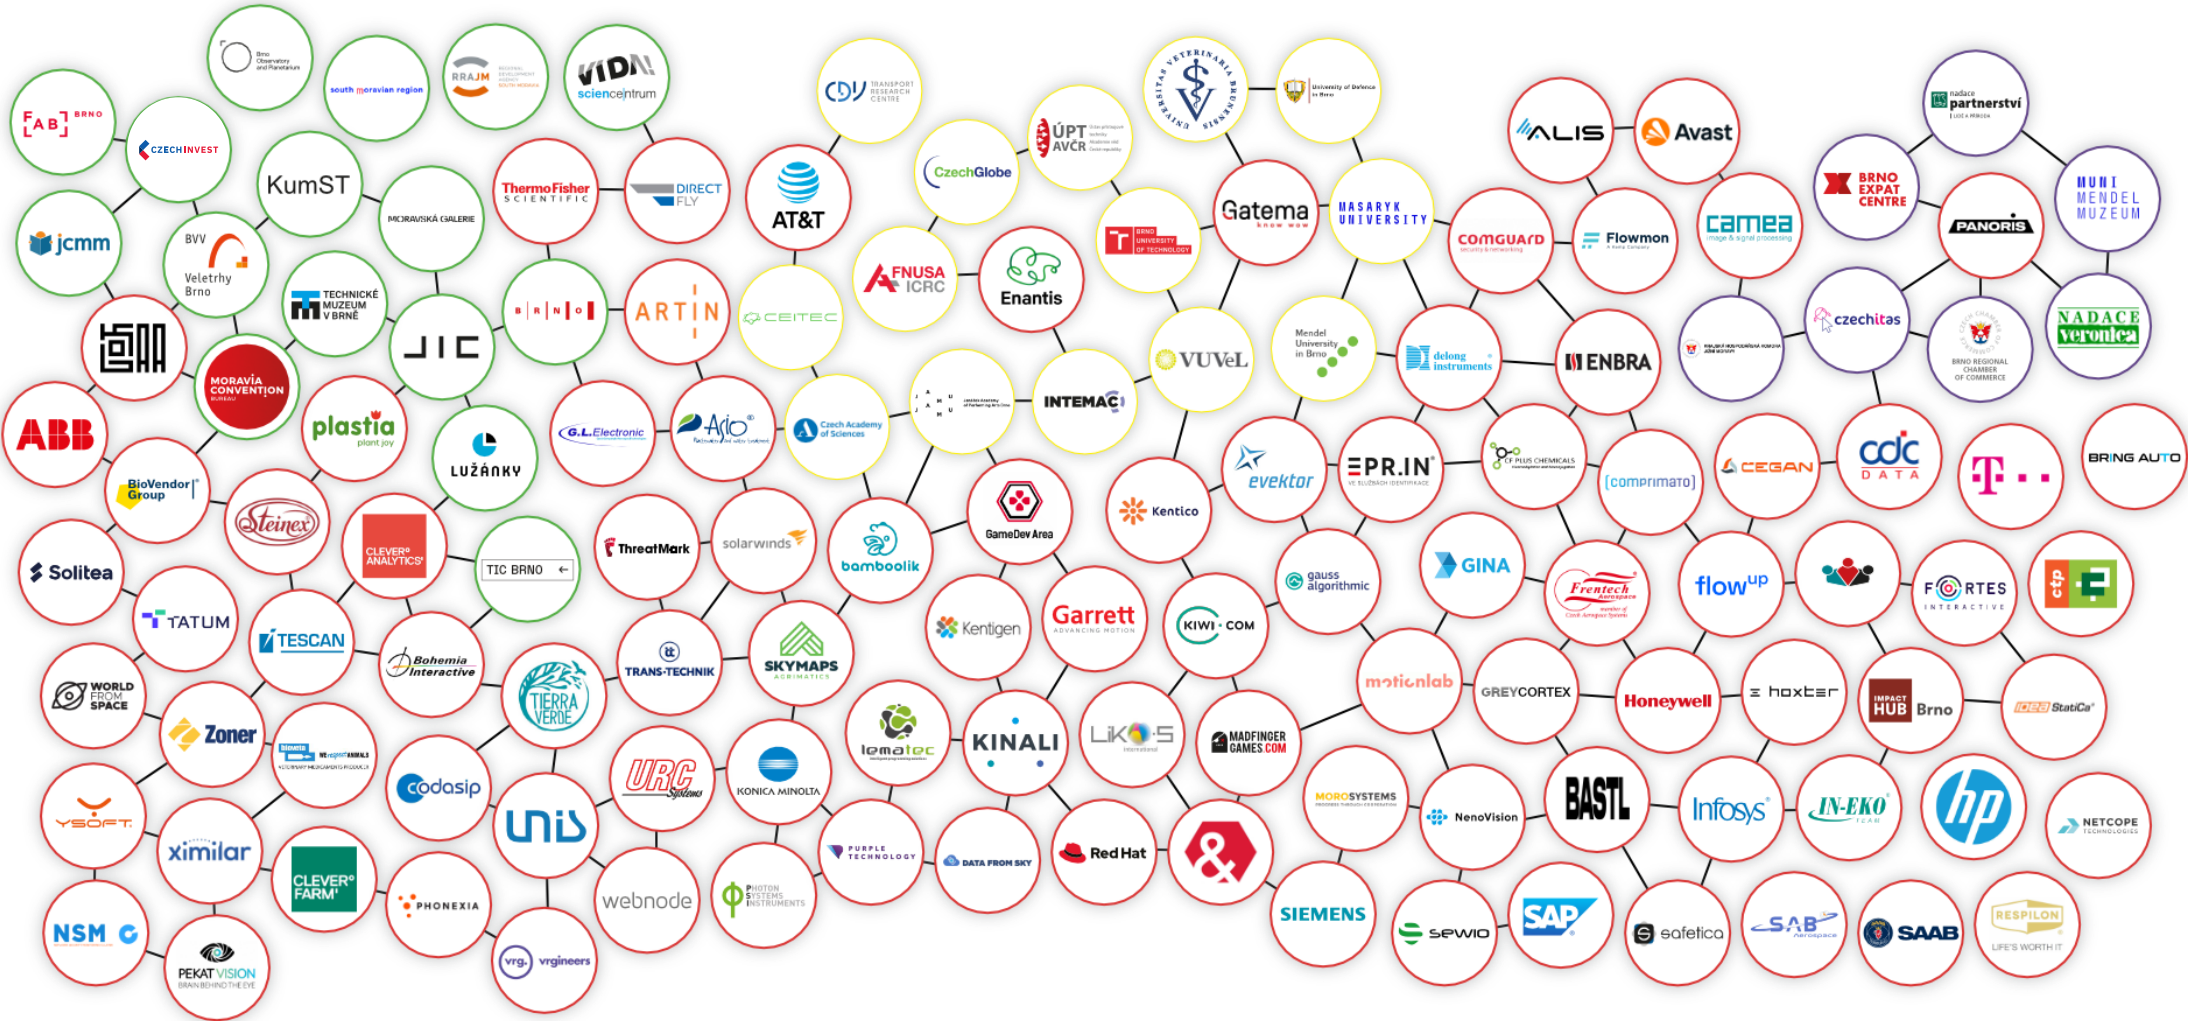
Brno Observatory and Planetarium

south moravian region

RRAJM

VIDA! science centrum

FAB BRNO

CZECHINVEST

KumST

MORAVSKÁ GALERIE

Thermo Fisher SCIENTIFIC

DIRECT FLY

AT&T

CDV TRANSPORT RESEARCH CENTRE

CzechGlobe

ÚPT AVČR

Gatema

University of Defence in Brno

jcmm

BVV Veletrhy Brno

TECHNICKÉ MUZEUM V BRNĚ

JIC

B R N O

ARTIN

CEITEC

FNUSA ICRC

Enantis

BRNO UNIVERSITY OF TECHNOLOGY

MASARYK UNIVERSITY

COMGUARD

Flowmon

camea

BRNO EXPAT CENTRE

PANORIS

nadace partnerství

MUNI MENDEL MUZEUM

ALIS

Avast

MORAVIA CONVENTION BUREAU

plastia plant joy

LUŽÁNKY

G.L.Electronic

Ario

Czech Academy of Sciences

JAMU

INTEMAC

VUVeL

Mendel University in Brno

delong instruments

ENBRA

czechitas

BRNO REGIONAL CHAMBER OF COMMERCE

NADACE veronica

ABB

BioVendor Group

Steinex

CLEVER ANALYTICS

TIC BRNO

ThreatMark

solarwinds

bamboolik

GameDev Area

Kentico

evektor

EPR.IN

CF PLUS CHEMICALS

[comprimato]

CEGAN

cdc DATA

T · · ·

BRING AUTO

Solitea

TATUM

TESCAN

Bohemia Interactive

TIERRA VERDE

TRANS-TECHNIK

SKYMAPS

Kentigen

Garrett ADVANCING MOTION

KIWI.COM

gauss algorithmic

GINA

Frentech Aerospace

flow up

FORTES INTERACTIVE

ctp

WORLD FROM SPACE

Zoner

bioveta

codasip

URC Systems

KONICA MINOLTA

lematec

KINALI

LIKO-S

MADFINGER GAMES.COM

motionlab

GREYCORTEX

Honeywell

hoxter

IMPACT HUB Brno

IDEA StatiCa

YSOFT

ximilar

CLEVER FARM

unis

webnode

PHOTON SYSTEMS INSTRUMENTS

PURPLE TECHNOLOGY

DATA FROM SKY

Red Hat

SIEMENS

MOROSYSTEMS

NenoVision

BASTL

Infosys

IN-EKO TEAM

hp

NETCOPE TECHNOLOGIES

NSM

PEKAT VISION

PHONEXIA

vrg. vrgineers

sewio

SAP

safetica

SAB Aerospace

SAAB

RESPILON LIFE'S WORTH IT